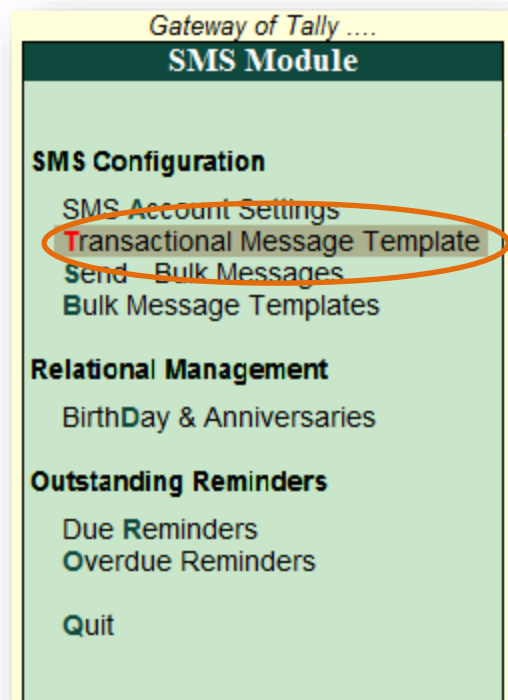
Gateway of Tally ....

SMS Module

SMS Configuration

SMS Account Settings
Transactional Message Template
Send - Bulk Messages
Bulk Message Templates

Relational Management

BirthDay & Anniversaries

Outstanding Reminders

Due Reminders
Overdue Reminders

Quit